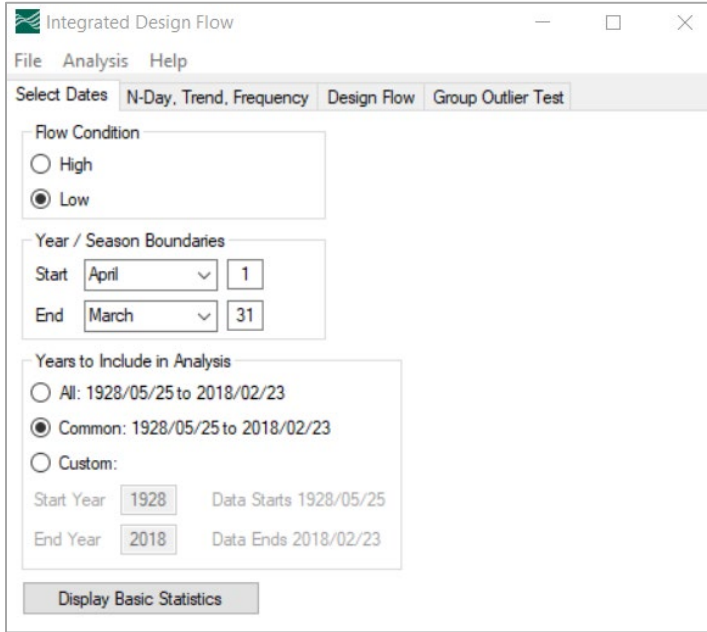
Integrated Design Flow

File Analysis Help

Select Dates | N-Day, Trend, Frequency | Design Flow | Group Outlier Test

Flow Condition
High
Low

Year / Season Boundaries
Start April 1
End March 31

Years to Include in Analysis
All: 1928/05/25 to 2018/02/23
Common: 1928/05/25 to 2018/02/23
Custom:
Start Year 1928 Data Starts 1928/05/25
End Year 2018 Data Ends 2018/02/23

Display Basic Statistics